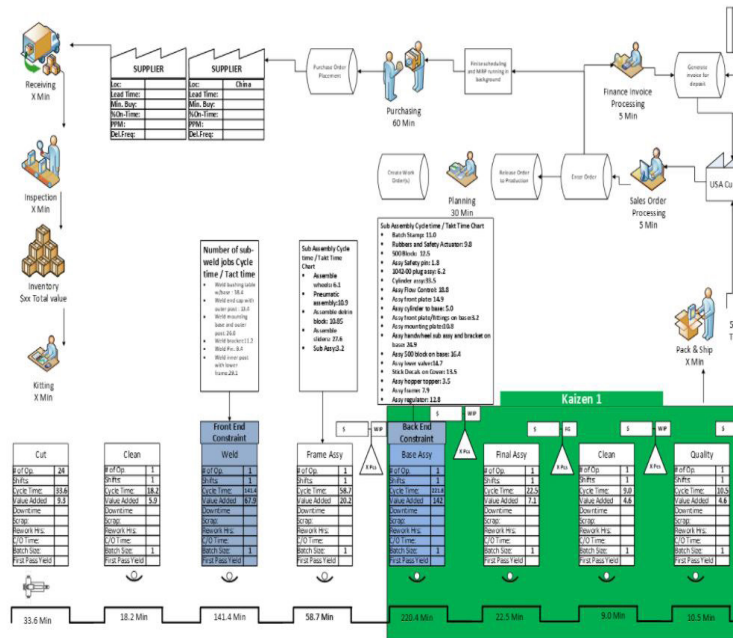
Receiving
X Min

SUPPLIER

| Loc: | |
|---|---|
| Lead Time: | |
| Min. Buy: | |
| %On-Time: | |
| PPM: | |
| Del.Freq: | |

SUPPLIER

| Loc: | China |
|---|---|
| Lead Time: | |
| Min. Buy: | |
| %On-Time: | |
| PPM: | |
| Del.Freq: | |

Purchase Order Placement

Prescheduling and MRP running in background

Purchasing
60 Min

Finance Invoice Processing
5 Min

Generate invoice for dispatch

Inspection
X Min

Inventory
$xx Total value

Create Work Order(s)

Planning
30 Min

Release Order to Production

Enter Order

Sales Order Processing
5 Min

USA Cu

Kitting
X Min

Number of sub-weld jobs Cycle time / Tact time
• Weld bushing table w/base : 18.4
• Weld end cap with outer post : 13.4
• Weld mounting base and outer post 16.0
• Weld brackets 11.2
• Weld Pin 8.4
• Weld inner post with lower frame 29.1

Sub Assembly Cycle time / Takt Time Chart
• Assemble wheels 6.1
• Pneumatic assembly:10.9
• Assemble delrin block: 10.05
• Assemble sliders: 27.6
• Sub Assy:3.2

Sub Assembly Cycletime / Takt Time Chart
• Batch Stamp: 11.0
• Rubbers and Safety Actuator: 9.8
• 500 Block: 12.5
• Assy Safety pin: 1.8
• 1042-00 plug assy: 6.2
• Cylinder assy:15.5
• Assy Flow Control: 18.8
• Assy front plate: 14.9
• Assy cylinder to base: 5.0
• Assy front plate/fittings on base:6.2
• Assy mounting plate:10.9
• Assy handwheel sub assy and bracket on base 26.9
• Assy 500 block on base: 16.4
• Assy lower valve:14.7
• Stick Decals on Cover: 15.5
• Assy hopper topper: 3.5
• Assy frame: 7.9
• Assy regulator: 12.8

Pack & Ship
X Min

Kaizen 1

Front End Constraint

Back End Constraint

$ WIP X Pcs

| Cut | |
|---|---|
| # of Op. | 24 |
| Shifts | 1 |
| Cycle Time: | 33.6 |
| Value Added | 9.3 |
| Downtime | |
| Scrap: | |
| Rework Hrs: | |
| C/O Time: | |
| Batch Size: | 1 |
| First Pass Yield | |

| Clean | |
|---|---|
| # of Op. | 1 |
| Shifts | 1 |
| Cycle Time: | 18.2 |
| Value Added | 5.9 |
| Downtime | |
| Scrap: | |
| Rework Hrs: | |
| C/O Time: | |
| Batch Size: | 1 |
| First Pass Yield | |

| Weld | |
|---|---|
| # of Op. | 1 |
| Shifts | 1 |
| Cycle Time: | 141.4 |
| Value Added | 67.9 |
| Downtime | |
| Scrap: | |
| Rework Hrs: | |
| C/O Time: | |
| Batch Size: | 1 |
| First Pass Yield | |

| Frame Assy | |
|---|---|
| # of Op. | 1 |
| Shifts | 1 |
| Cycle Time: | 58.7 |
| Value Added | 20.2 |
| Downtime | |
| Scrap: | |
| Rework Hrs: | |
| C/O Time: | |
| Batch Size: | 1 |
| First Pass Yield | |

| Base Assy | |
|---|---|
| # of Op. | 1 |
| Shifts | 1 |
| Cycle Time: | 221.4 |
| Value Added | 142 |
| Downtime | |
| Scrap: | |
| Rework Hrs: | |
| C/O Time: | |
| Batch Size: | 1 |
| First Pass Yield | |

| Final Assy | |
|---|---|
| # of Op. | 1 |
| Shifts | 1 |
| Cycle Time: | 22.5 |
| Value Added | 7.1 |
| Downtime | |
| Scrap: | |
| Rework Hrs: | |
| C/O Time: | |
| Batch Size: | 1 |
| First Pass Yield | |

| Clean | |
|---|---|
| # of Op. | 1 |
| Shifts | 1 |
| Cycle Time: | 9.0 |
| Value Added | 4.6 |
| Downtime | |
| Scrap: | |
| Rework Hrs: | |
| C/O Time: | |
| Batch Size: | 1 |
| First Pass Yield | |

| Quality | |
|---|---|
| # of Op. | 1 |
| Shifts | 1 |
| Cycle Time: | 10.5 |
| Value Added | 4.6 |
| Downtime | |
| Scrap: | |
| Rework Hrs: | |
| C/O Time: | |
| Batch Size: | 1 |
| First Pass Yield | |

33.6 Min  18.2 Min  141.4 Min  58.7 Min  220.4 Min  22.5 Min  9.0 Min  10.5 Min